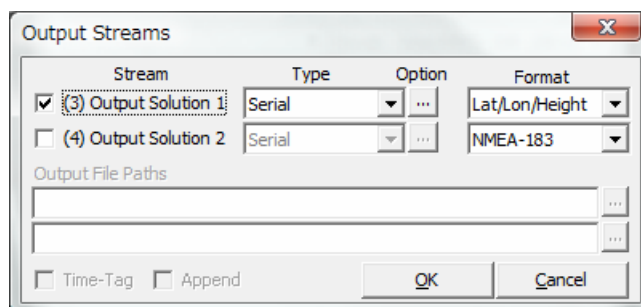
Output Streams

| Stream | Type | Option | Format |
|---|---|---|---|
| (3) Output Solution 1 | Serial | ... | Lat/Lon/Height |
| (4) Output Solution 2 | Serial | ... | NMEA-183 |

Output File Paths

...

...

Time-Tag Append OK Cancel